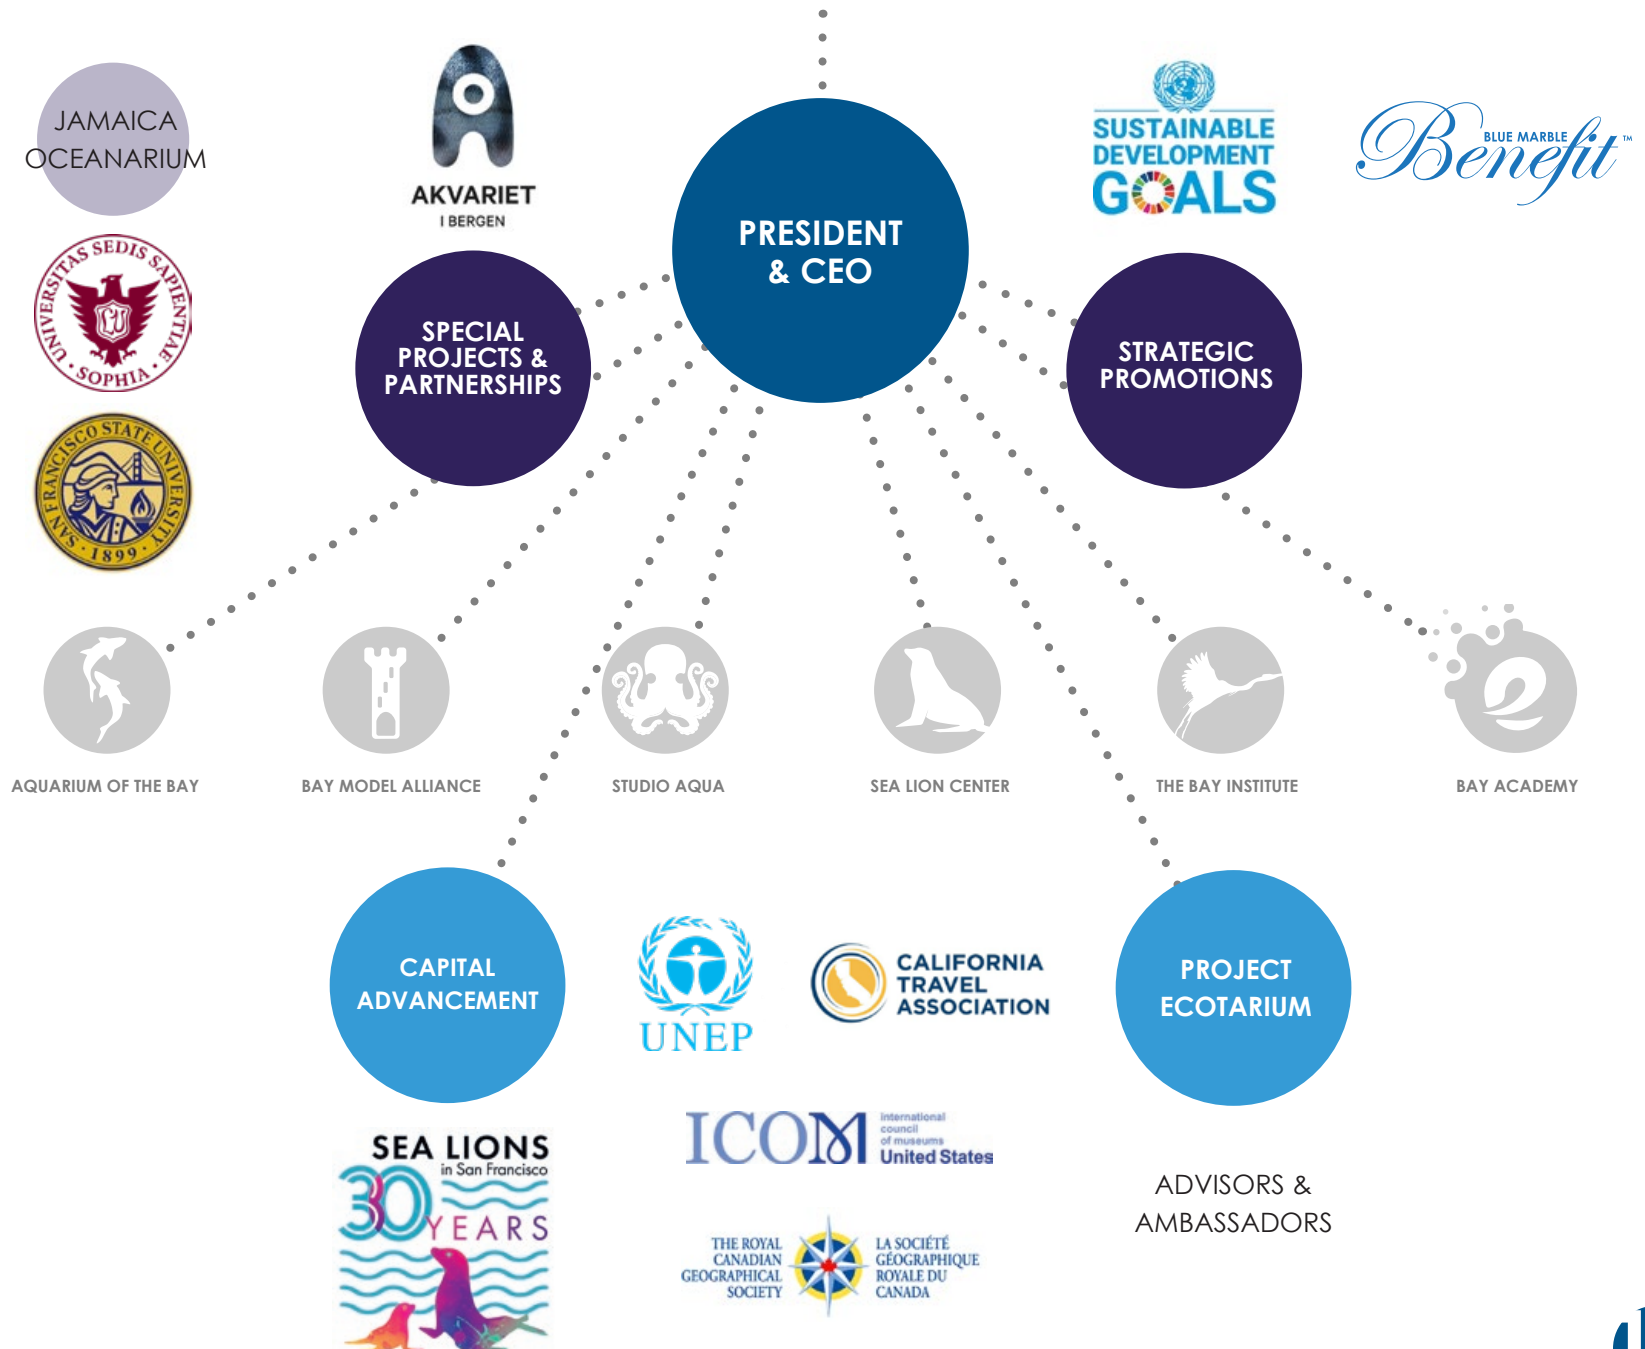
JAMAICA OCEANARIUM

AKVARIET I BERGEN

PRESIDENT & CEO

SUSTAINABLE DEVELOPMENT GOALS

BLUE MARBLE Benefit™

UNIVERSITAS SEDIS SAPIENTIAE SOPHIA

SAN FRANCISCO STATE UNIVERSITY 1899

SPECIAL PROJECTS & PARTNERSHIPS

STRATEGIC PROMOTIONS

AQUARIUM OF THE BAY

BAY MODEL ALLIANCE

STUDIO AQUA

SEA LION CENTER

THE BAY INSTITUTE

BAY ACADEMY

CAPITAL ADVANCEMENT

UNEP

CALIFORNIA TRAVEL ASSOCIATION

PROJECT ECOTARIUM

SEA LIONS in San Francisco 30 YEARS

ICOM international council of museums United States

ADVISORS & AMBASSADORS

THE ROYAL CANADIAN GEOGRAPHICAL SOCIETY

LA SOCIÉTÉ GÉOGRAPHIQUE ROYALE DU CANADA